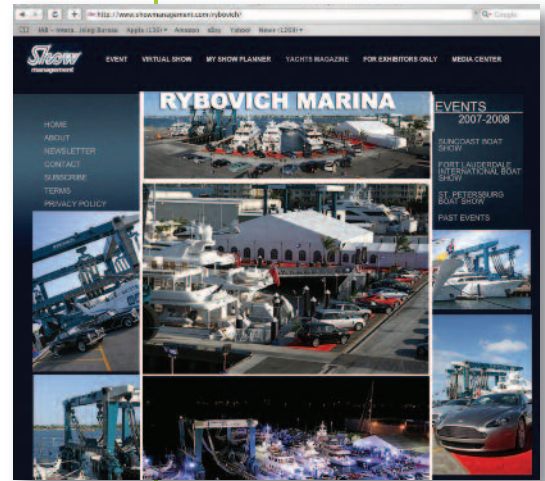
http://www.showmanagement.com/rybovich/

Google

Mail - Intera... Irving Berman Apple (135) Amazon eBay Yahoo! News (1269)

Show management

EVENT VIRTUAL SHOW MY SHOW PLANNER YACHTS MAGAZINE FOR EXHIBITORS ONLY MEDIA CENTER

HOME
ABOUT
NEWSLETTER
CONTACT
SUBSCRIBE
TERMS
PRIVACY POLICY

RYBOVICH MARINA

EVENTS
2007-2008

SUNCOAST BOAT SHOW

FORT LAUDERDALE INTERNATIONAL BOAT SHOW

ST. PETERSBURG BOAT SHOW

PAST EVENTS